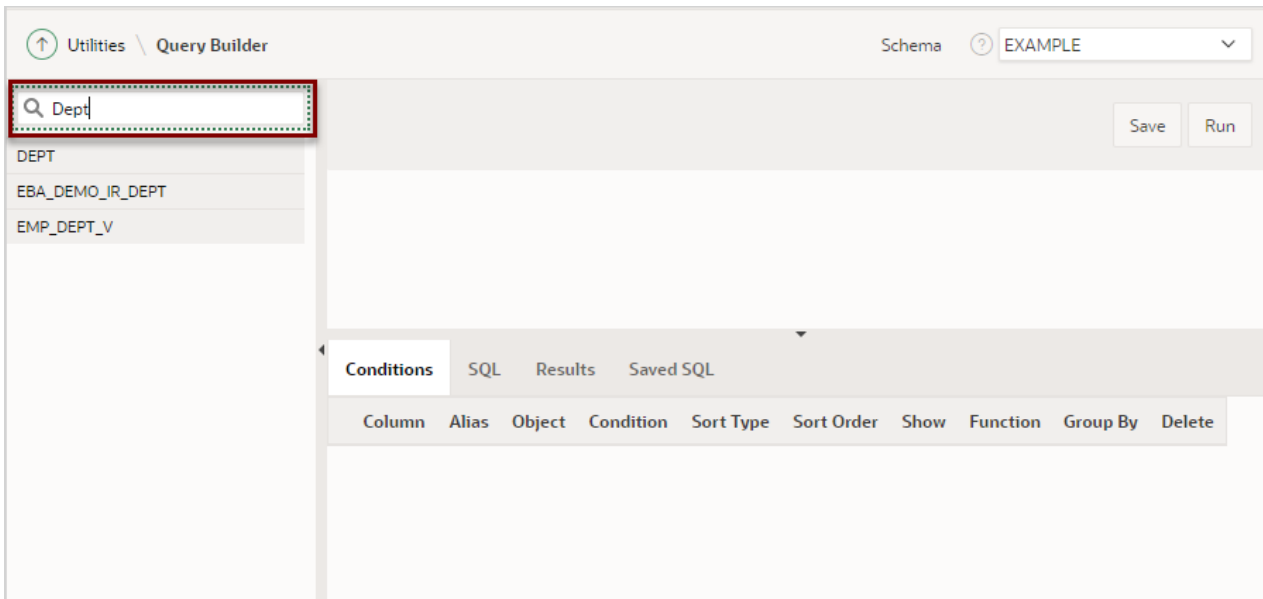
Utilities \ Query Builder

Schema ? EXAMPLE

Dept

DEPT
EBA_DEMO_IR_DEPT
EMP_DEPT_V

Save Run

Conditions SQL Results Saved SQL

| Column | Alias | Object | Condition | Sort Type | Sort Order | Show | Function | Group By | Delete |
|---|---|---|---|---|---|---|---|---|---|